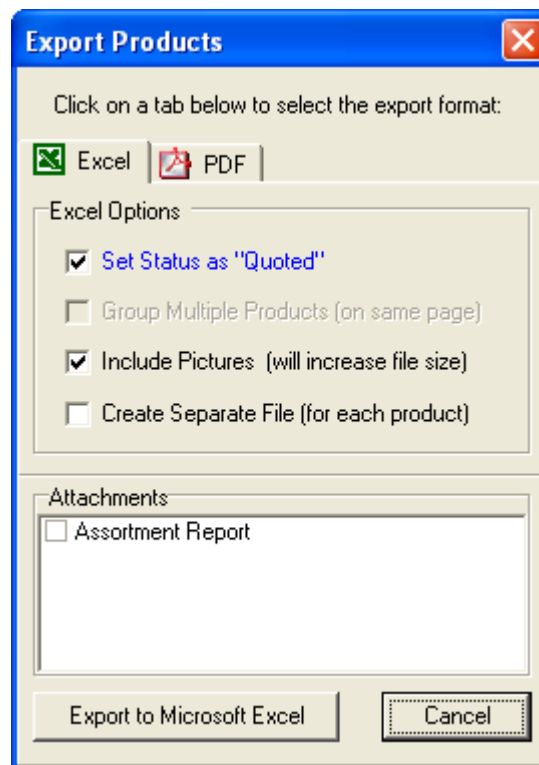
Export Products

Click on a tab below to select the export format:

Excel

PDF

Excel Options

Set Status as "Quoted"

Group Multiple Products (on same page)

Include Pictures (will increase file size)

Create Separate File (for each product)

Attachments

Assortment Report

Export to Microsoft Excel

Cancel